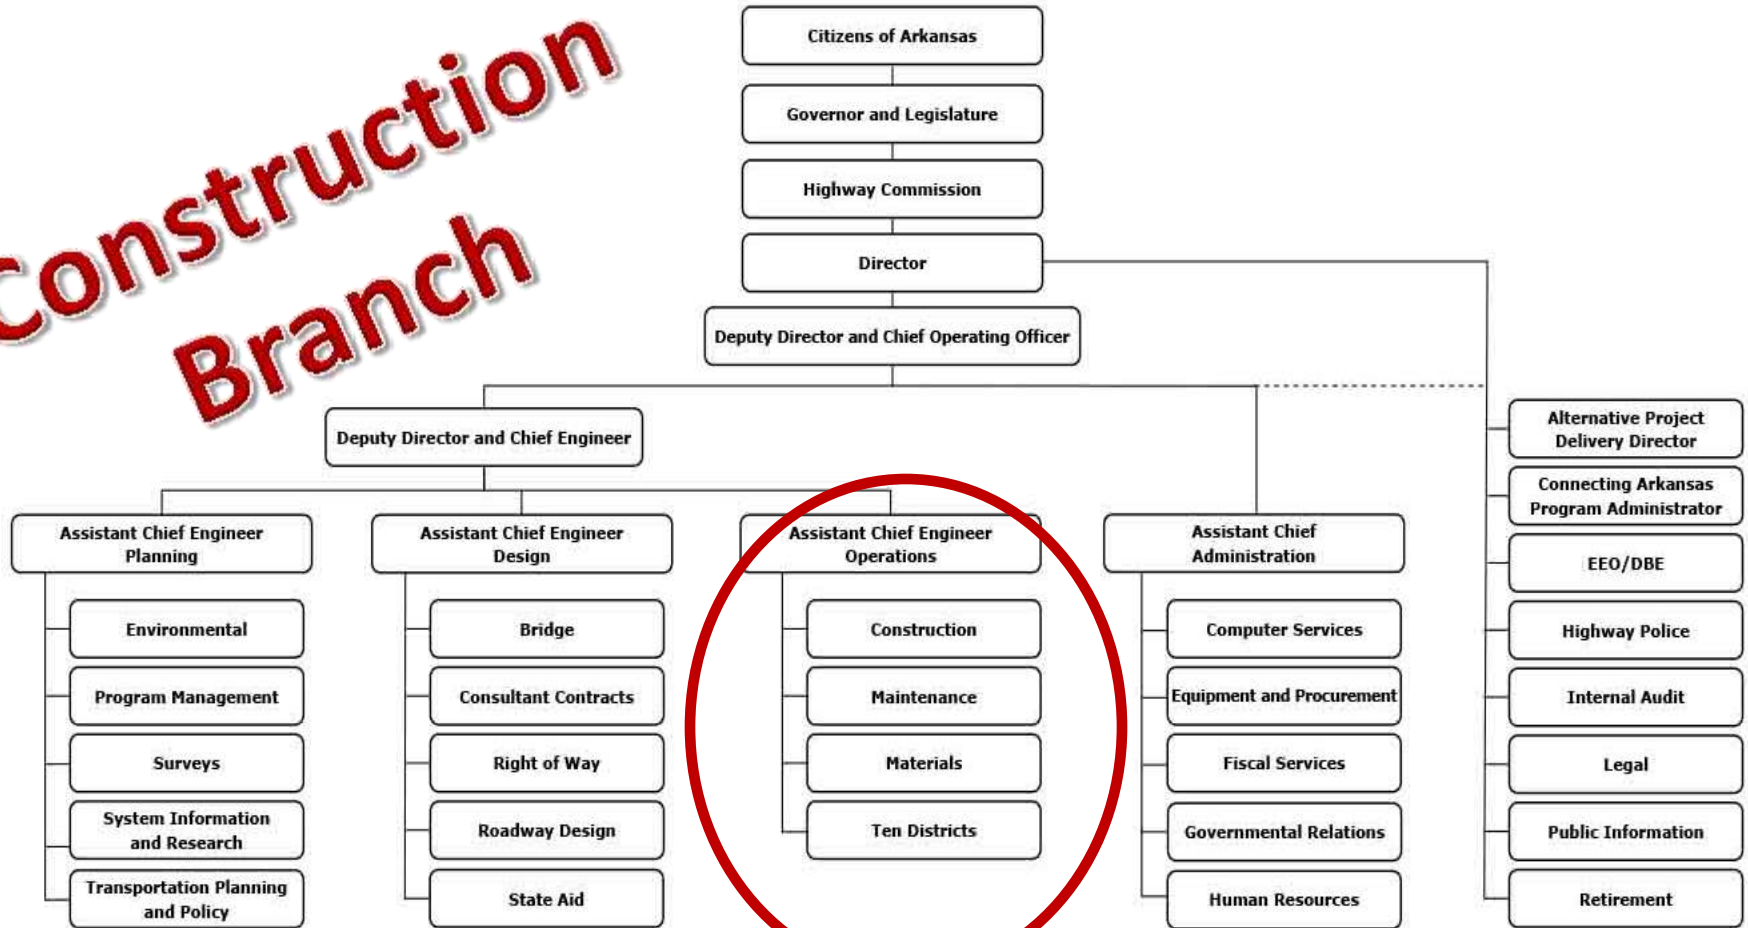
Construction Branch

Citizens of Arkansas

Governor and Legislature

Highway Commission

Director

Deputy Director and Chief Operating Officer

Deputy Director and Chief Engineer

Assistant Chief Engineer Planning

Environmental

Program Management

Surveys

System Information and Research

Transportation Planning and Policy

Assistant Chief Engineer Design

Bridge

Consultant Contracts

Right of Way

Roadway Design

State Aid

Assistant Chief Engineer Operations

Construction

Maintenance

Materials

Ten Districts

Assistant Chief Administration

Computer Services

Equipment and Procurement

Fiscal Services

Governmental Relations

Human Resources

Alternative Project Delivery Director

Connecting Arkansas Program Administrator

EEO/DBE

Highway Police

Internal Audit

Legal

Public Information

Retirement